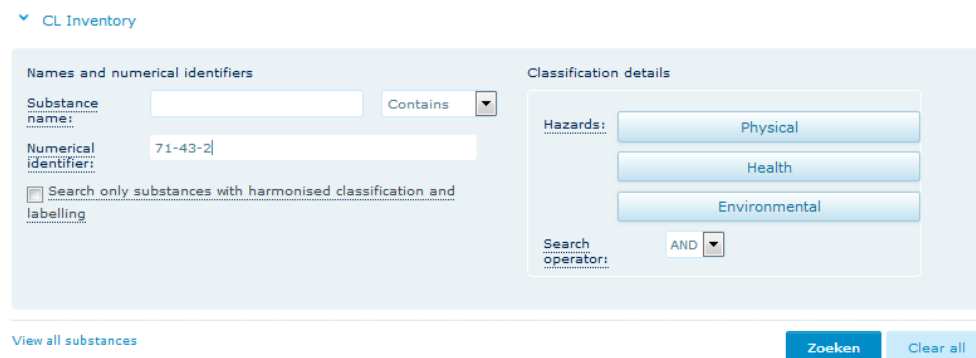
CL Inventory

Names and numerical identifiers

Substance name:

Contains

Numerical identifier:

71-43-2

Search only substances with harmonised classification and labelling

Classification details

Hazards:

Physical

Health

Environmental

Search operator:

AND

View all substances

Zoeken

Clear all